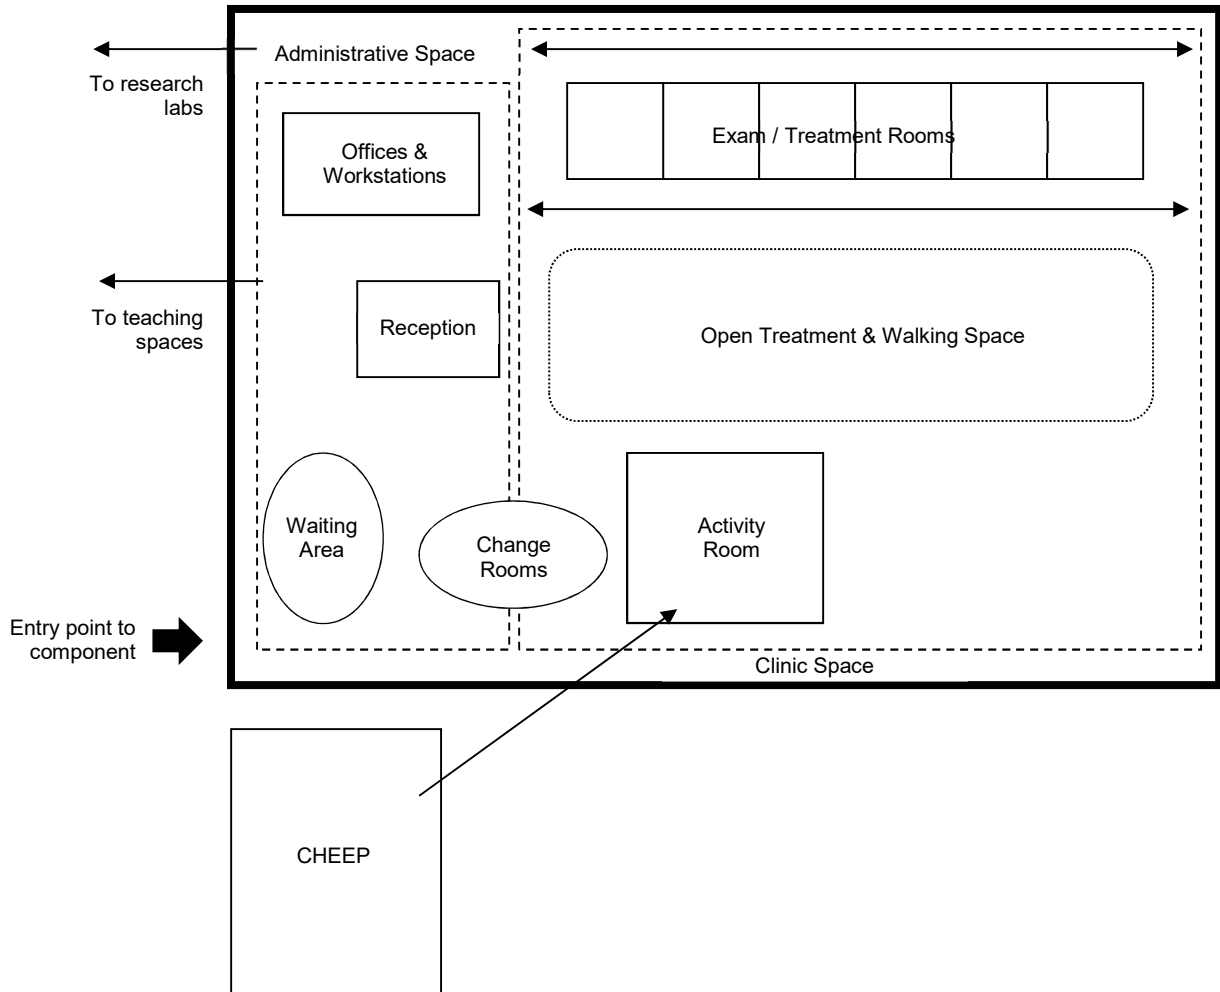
To research labs

Administrative Space

Offices & Workstations

To teaching spaces

Reception

Waiting Area

Change Rooms

Entry point to component

Exam / Treatment Rooms

Open Treatment & Walking Space

Activity Room

Clinic Space

CHEEP